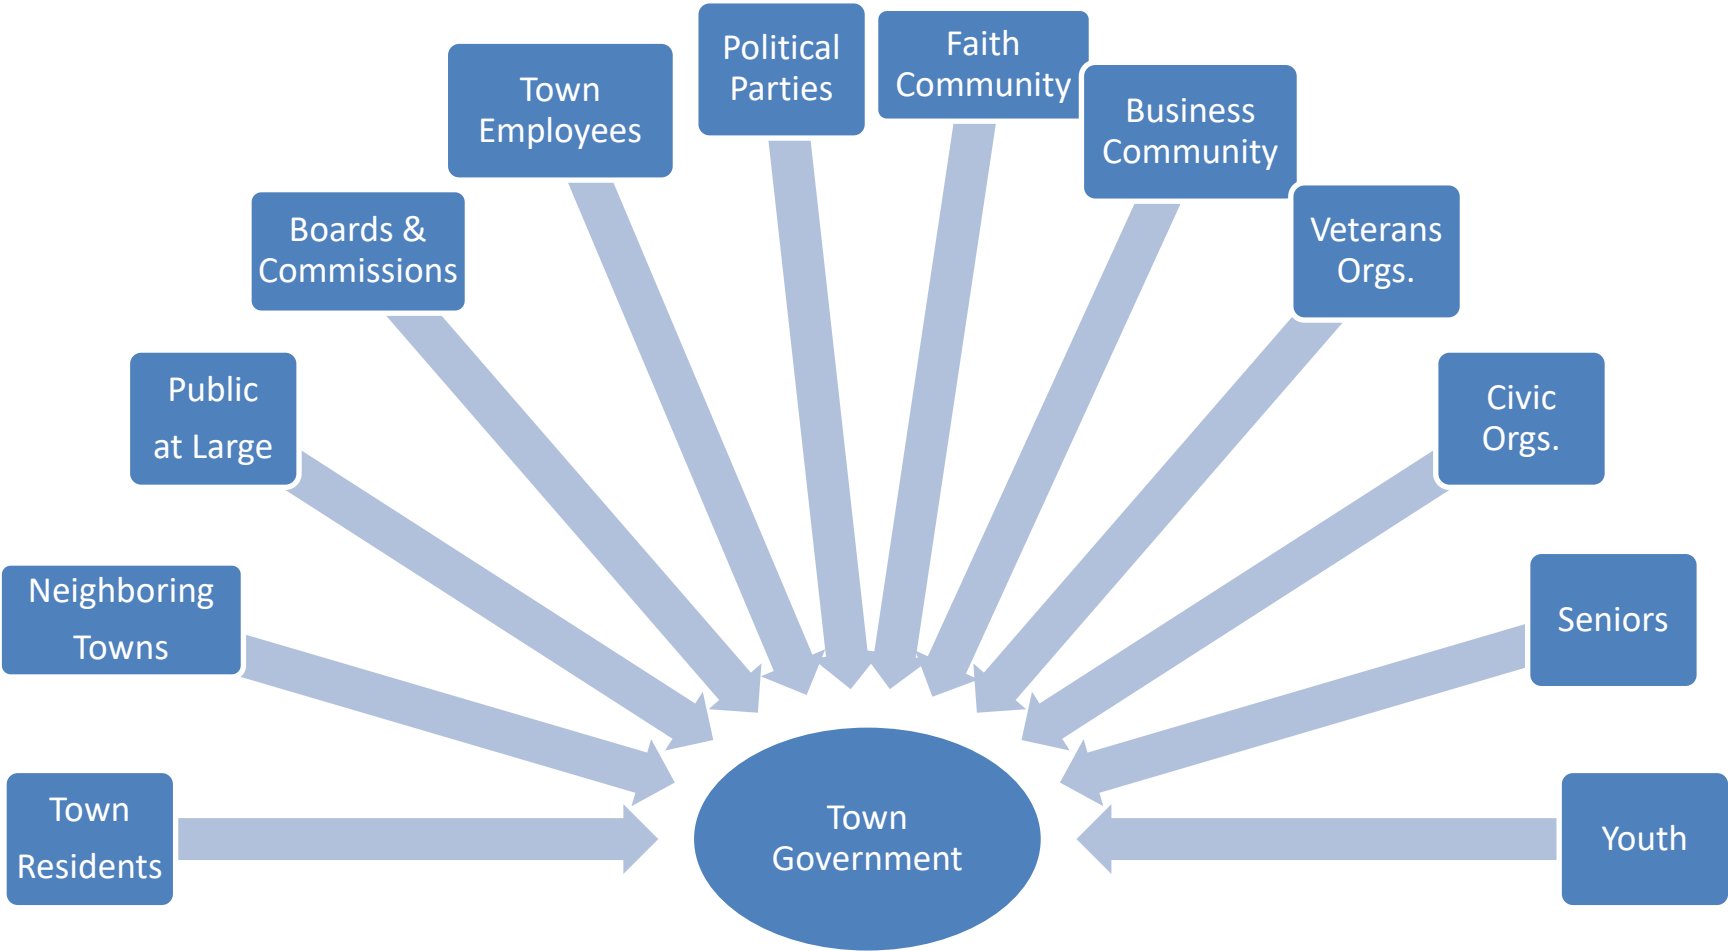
Town Residents

Neighboring Towns

Public at Large

Boards & Commissions

Town Employees

Political Parties

Faith Community

Business Community

Veterans Orgs.

Civic Orgs.

Seniors

Youth

Town Government